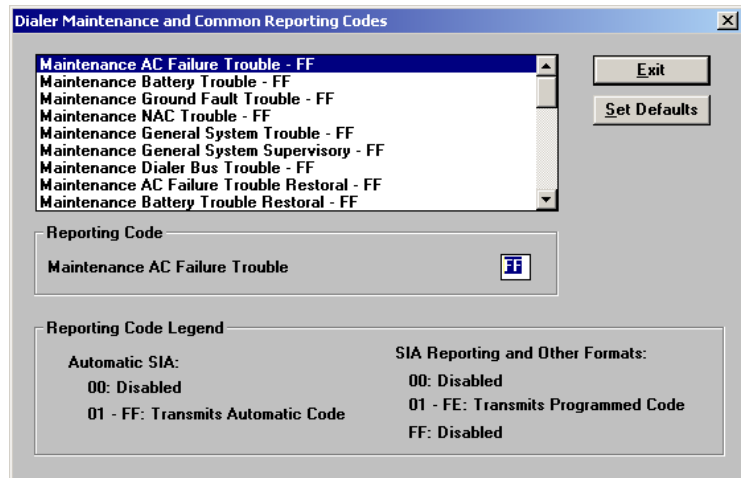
Dialer Maintenance and Common Reporting Codes

Maintenance AC Failure Trouble - FF
Maintenance Battery Trouble - FF
Maintenance Ground Fault Trouble - FF
Maintenance NAC Trouble - FF
Maintenance General System Trouble - FF
Maintenance General System Supervisory - FF
Maintenance Dialer Bus Trouble - FF
Maintenance AC Failure Trouble Restoral - FF
Maintenance Battery Trouble Restoral - FF

Exit

Set Defaults

Reporting Code

Maintenance AC Failure Trouble

FF

Reporting Code Legend

Automatic SIA:

00: Disabled

01 - FF: Transmits Automatic Code

SIA Reporting and Other Formats:

00: Disabled

01 - FE: Transmits Programmed Code

FF: Disabled